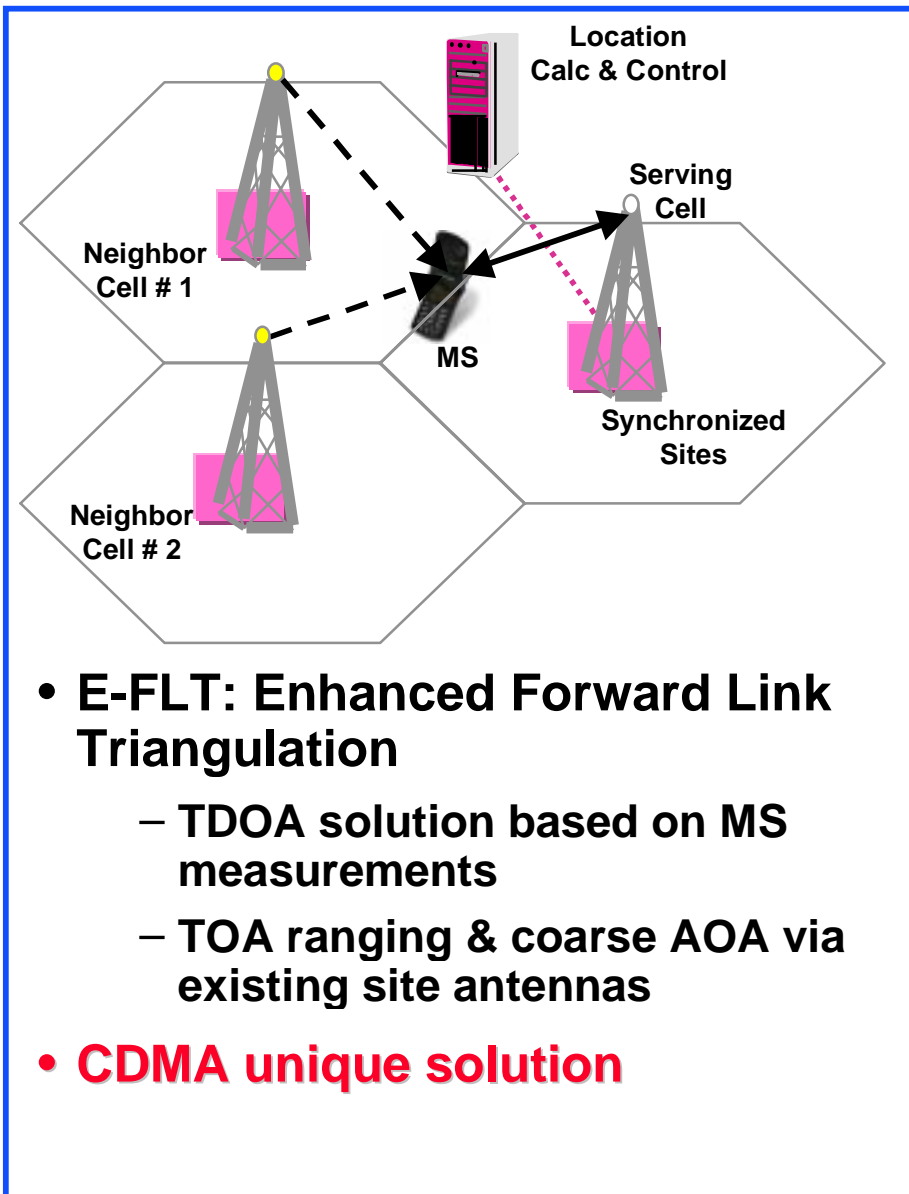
Location Calc & Control

Serving Cell

Neighbor Cell # 1

MS

Synchronized Sites

Neighbor Cell # 2

• E-FLT: Enhanced Forward Link Triangulation

– TDOA solution based on MS measurements

– TOA ranging & coarse AOA via existing site antennas

• CDMA unique solution